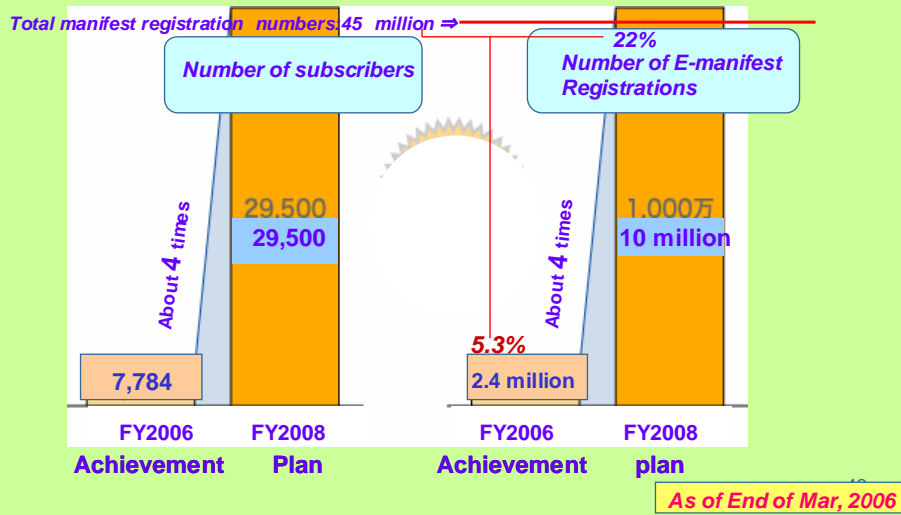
Total manifest registration numbers:45 million ⇒

22%

Number of subscribers

Number of E-manifest Registrations

About 4 times

29,500
29,500

7,784

FY2006
Achievement

FY2008
Plan

About 4 times

1,000万
10 million

5.3%

2.4 million

FY2006
Achievement

FY2008
plan

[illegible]

As of End of Mar, 2006